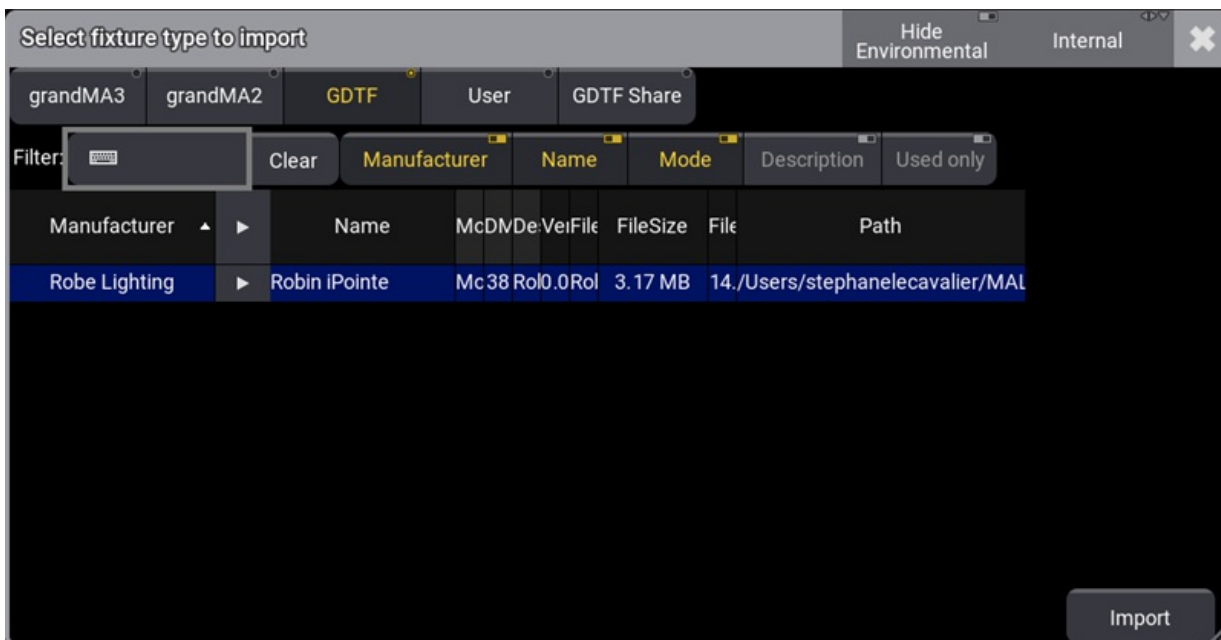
Select fixture type to import

Hide Environmental

Internal

grandMA3 grandMA2 GDTF User GDTF Share

Filter: Clear Manufacturer Name Mode Description Used only

| Manufacturer ▲ | ▶ | Name | Mc | DM | De | Ve | File | FileSize | File | Path |
|---|---|---|---|---|---|---|---|---|---|---|
| Robe Lighting | ▶ | Robin iPointe | Mc | 38 | Rol | 0.0 | Rol | 3.17 MB | 14. | /Users/stephanelecavalier/MAL |

Import